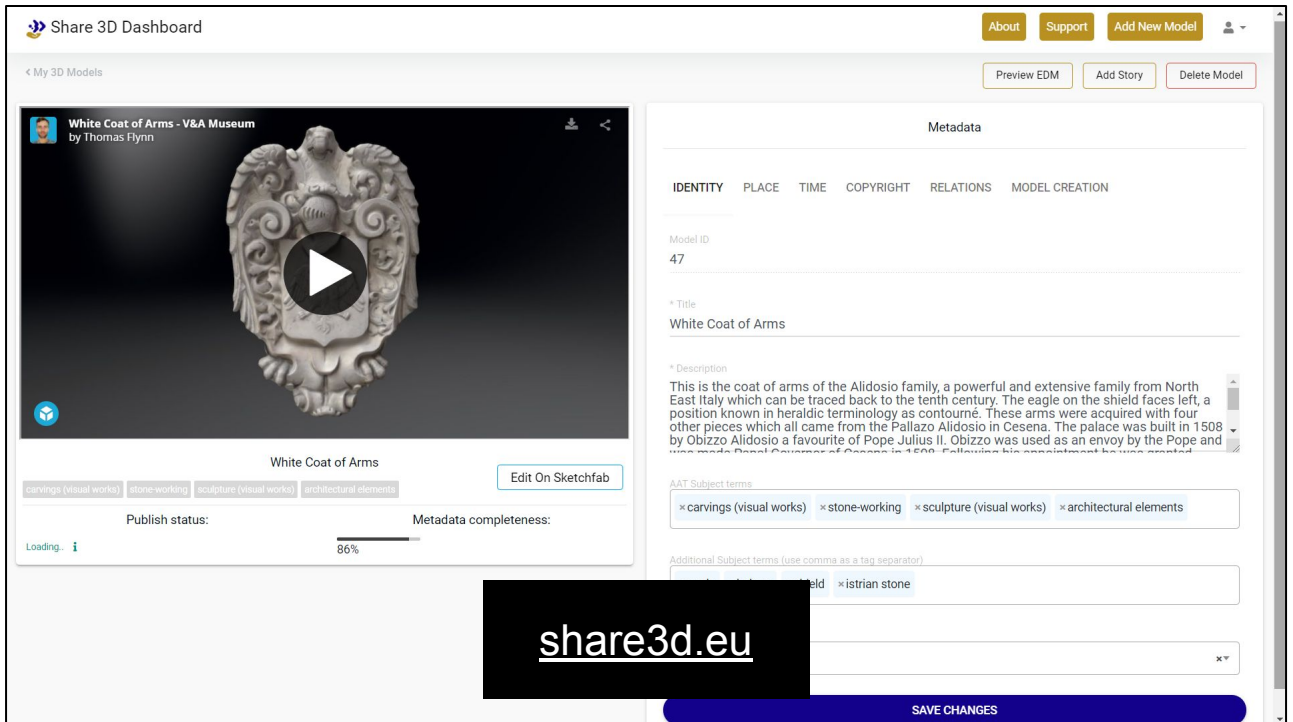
Share 3D Dashboard

About Support Add New Model

‹ My 3D Models

Preview EDM Add Story Delete Model

White Coat of Arms - V&A Museum
by Thomas Flynn

White Coat of Arms

carvings (visual works) stone-working sculpture (visual works) architectural elements

Edit On Sketchfab

Publish status:

Metadata completeness:

Loading.. i

86%

Metadata

IDENTITY PLACE TIME COPYRIGHT RELATIONS MODEL CREATION

Model ID
47

* Title
White Coat of Arms

* Description
This is the coat of arms of the Alidosio family, a powerful and extensive family from North East Italy which can be traced back to the tenth century. The eagle on the shield faces left, a position known in heraldic terminology as contourné. These arms were acquired with four other pieces which all came from the Pallazo Alidosio in Cesena. The palace was built in 1508 by Obizzo Alidosio a favourite of Pope Julius II. Obizzo was used as an envoy by the Pope and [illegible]

AAT Subject terms
× carvings (visual works) × stone-working × sculpture (visual works) × architectural elements

Additional Subject terms (use comma as a tag separator)
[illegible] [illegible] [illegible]ield × istrian stone

share3d.eu

SAVE CHANGES